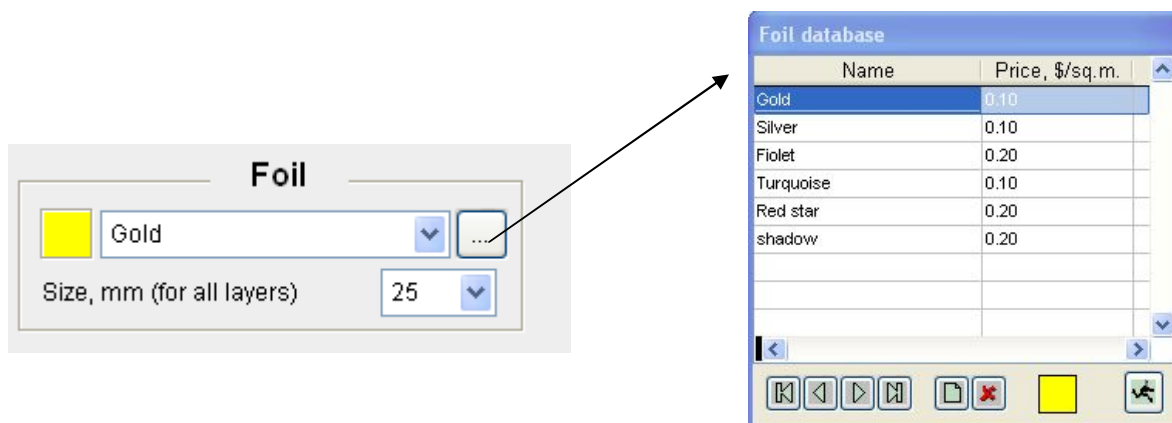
Foil

Gold

...

Size, mm (for all layers)

25

Foil database

| Name | Price, \$/sq.m. |
|---|---|
| Gold | 0.10 |
| Silver | 0.10 |
| Fiolet | 0.20 |
| Turquoise | 0.10 |
| Red star | 0.20 |
| shadow | 0.20 |